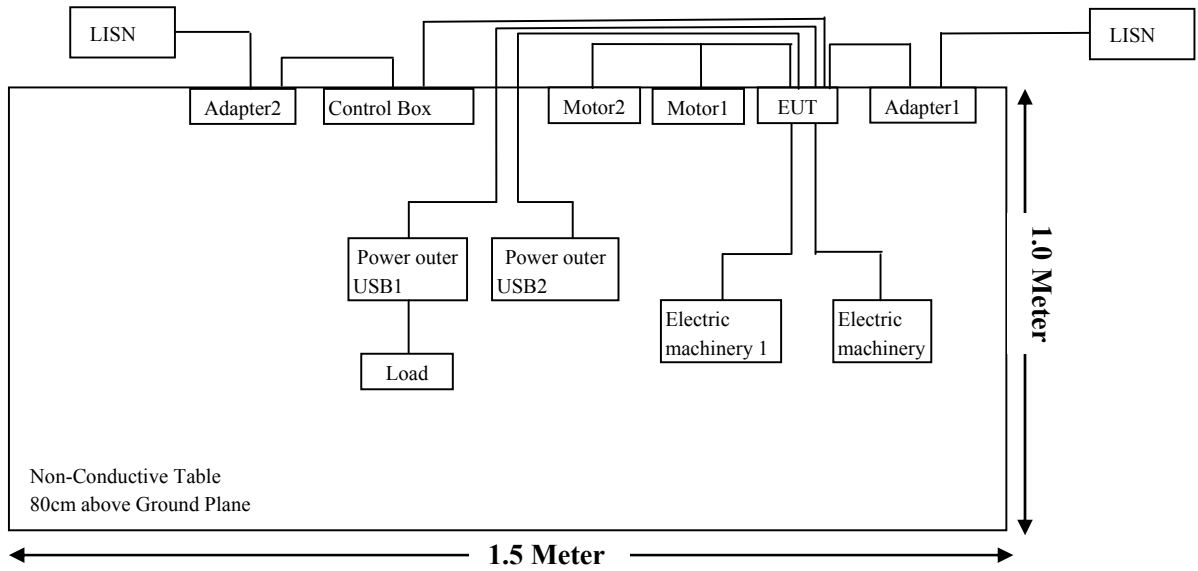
LISN

LISN

Adapter2

Control Box

Motor2

Motor1

EUT

Adapter1

Power outer USB1

Power outer USB2

Load

Electric machinery 1

Electric machinery

1.0 Meter

Non-Conductive Table
80cm above Ground Plane

1.5 Meter